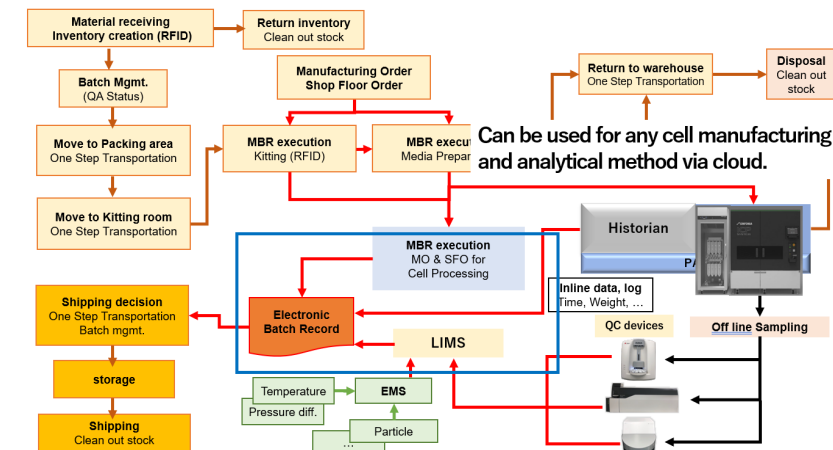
Material receiving
Inventory creation (RFID)

Return inventory
Clean out stock

Batch Mgmt.
(QA Status)

Manufacturing Order
Shop Floor Order

Return to warehouse
One Step Transportation

Disposal
Clean out stock

Move to Packing area
One Step Transportation

MBR execution
Kitting (RFID)

MBR execu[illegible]
Media Prepar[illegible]

Can be used for any cell manufacturing and analytical method via cloud.

Move to Kitting room
One Step Transportation

Historian

PA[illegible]

MBR execution
MO & SFO for
Cell Processing

Inline data, log
Time, Weight, …

Shipping decision
One Step Transportation
Batch mgmt.

Electronic
Batch Record

QC devices

Off line Sampling

LIMS

storage

Temperature

EMS

Pressure diff.

Particle

…

Shipping
Clean out stock